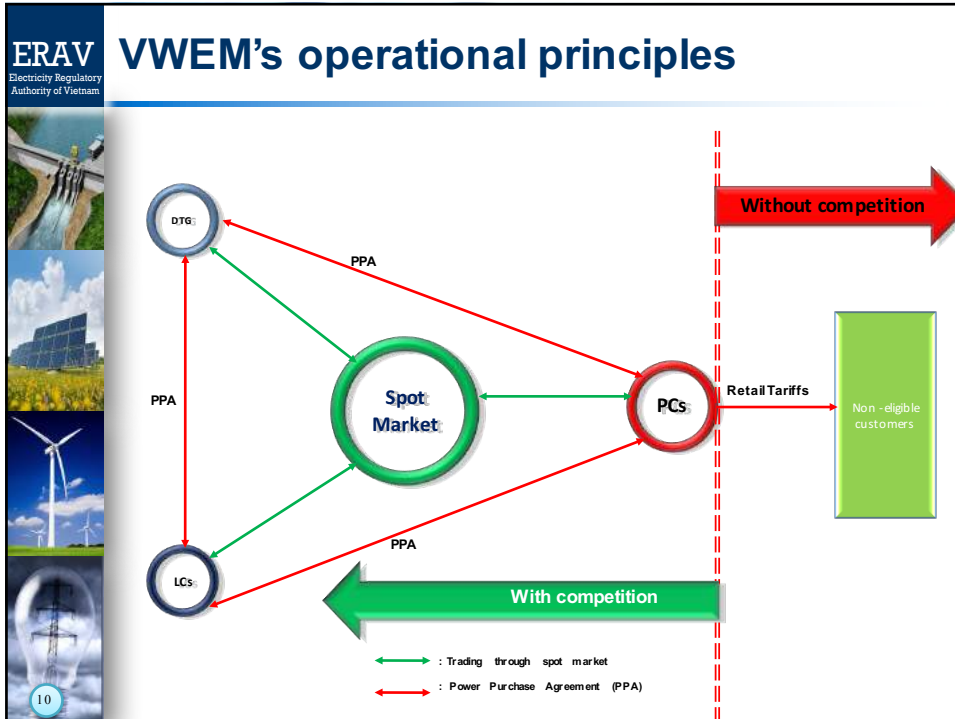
ERAV
Electricity Regulatory Authority of Vietnam

VWEM's operational principles

Without competition

DTG

PPA

PPA

Spot Market

PCs

Retail Tariffs

Non -eligible customers

PPA

LCs

With competition

: Trading through spot market

: Power Purchase Agreement (PPA)

10